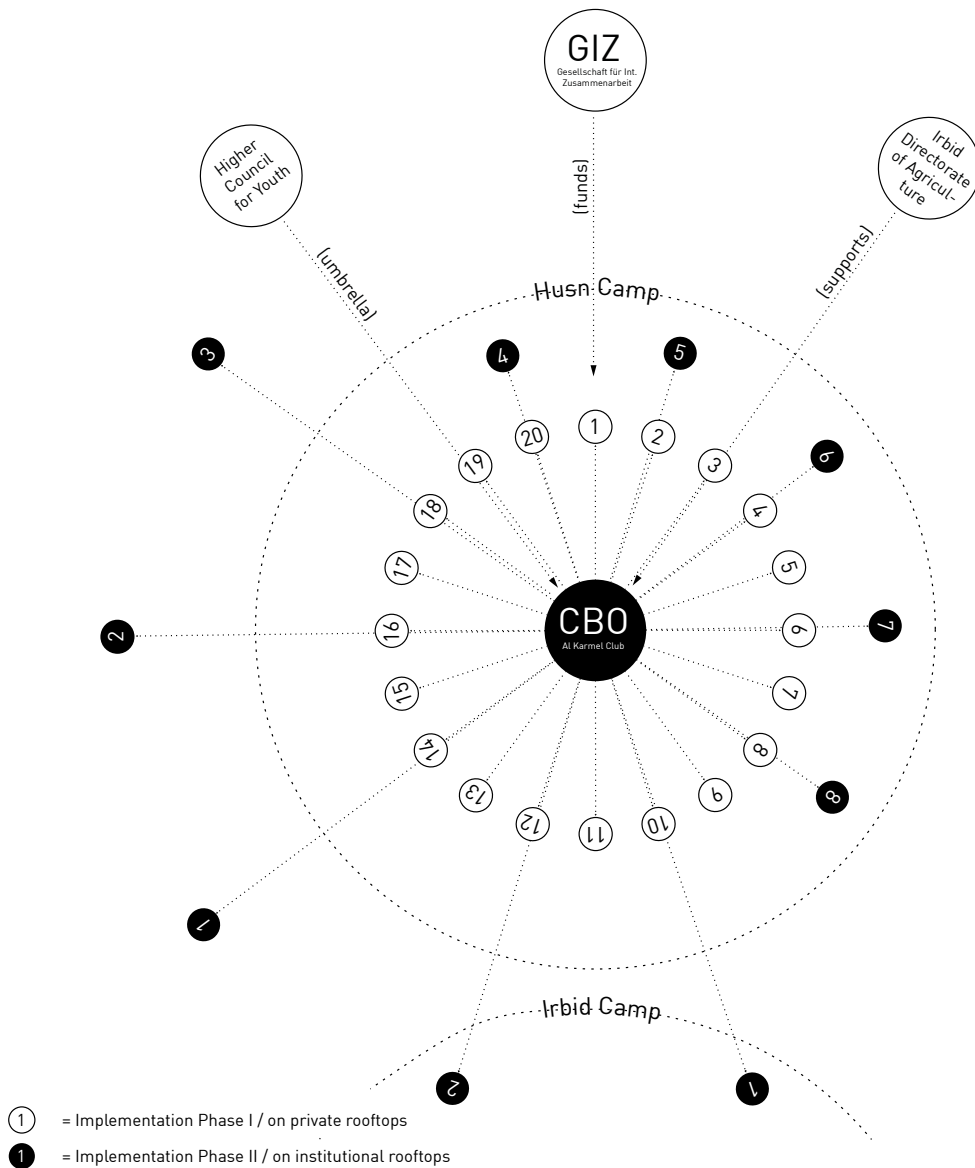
GIZ
Gesellschaft für Int. Zusammenarbeit

Higher Council for Youth

Irbid Directorate of Agriculture

(funds)

(umbrella)

(supports)

Husn Camp

3
4
5
6
7
8
2
1

1
2
3
4
5
6
7
8
9
10
11
12
13
14
15
16
17
18
19
20

CBO
Al Karmel Club

Irbid Camp

2
1

1 = Implementation Phase I / on private rooftops
1 = Implementation Phase II / on institutional rooftops